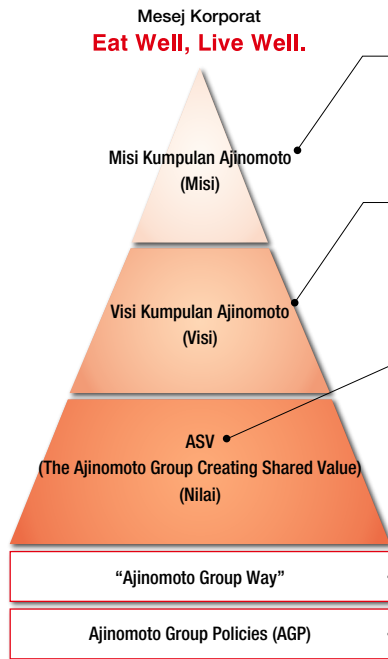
Mesej Korporat
Eat Well, Live Well.

Misi Kumpulan Ajinomoto
(Misi)

Visi Kumpulan Ajinomoto
(Visi)

ASV
(The Ajinomoto Group Creating Shared Value)
(Nilai)

"Ajinomoto Group Way"

Ajinomoto Group Policies (AGP)